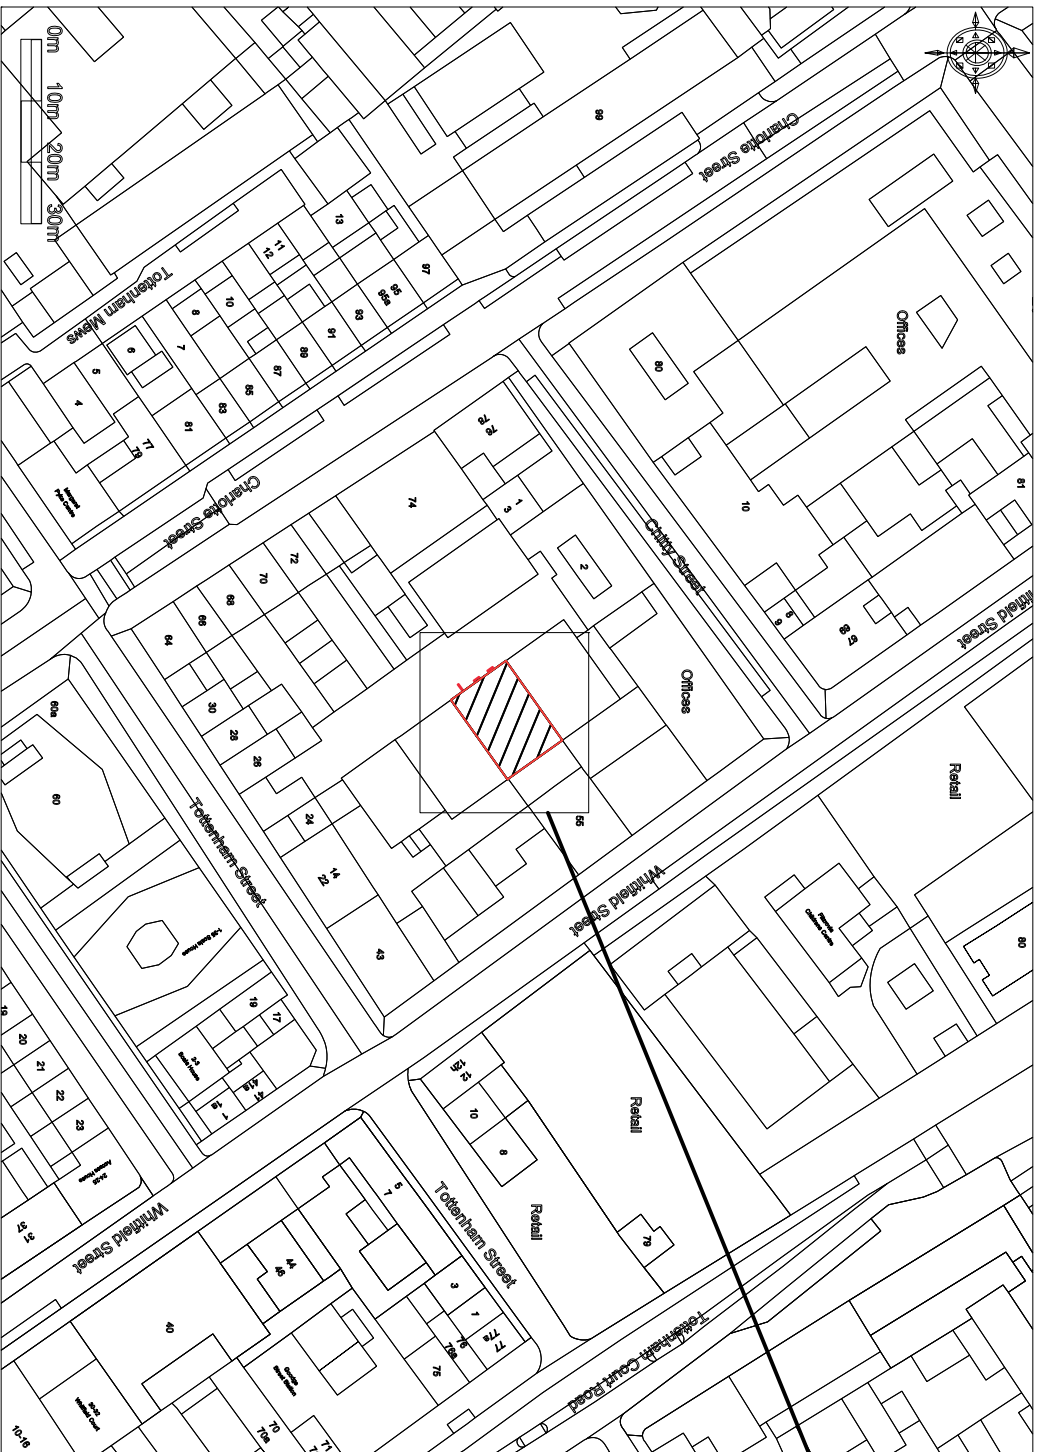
0m 10m 20m 30m

Charlotte Street

99

Tottenham Mews

13

11
12

97

95
95a

10

8

93

91

89

6

7

87

5

85

4

83

81

77
79

Charlotte Street

Offices

80

76
78

74

1
3

10

81

72

70

68

66

64

Chitty Street

2

8
9

65
67

Whitfield Street

Offices

30

28

26

60a

60

Retail

24

14
22

55

Tottenham Street

Whitfield Street

43

80

19

17

Retail

10

8

18

20

21

22

23

Retail

79

Whitfield Street

5
7

Tottenham Street

44
46

3

1

77
77a

76
76a

75

40

Tottenham Court Road

10-16

70
70a

71